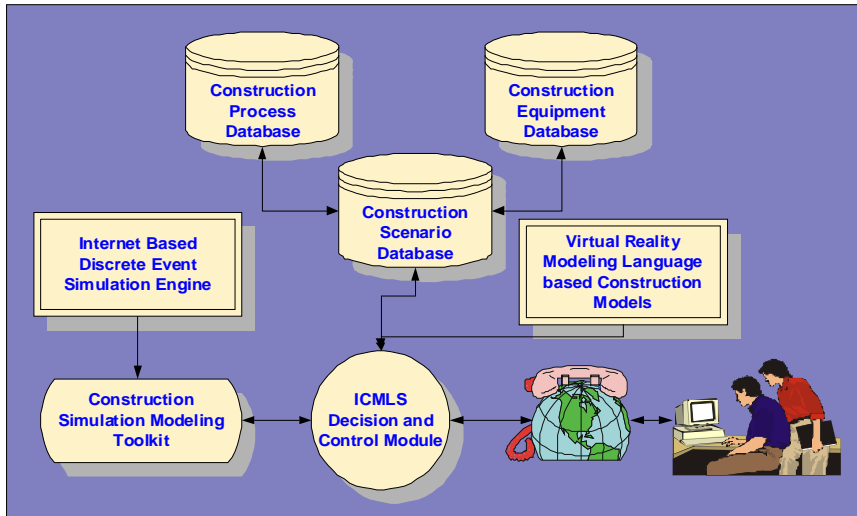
Construction Process Database

Construction Equipment Database

Construction Scenario Database

Internet Based Discrete Event Simulation Engine

Virtual Reality Modeling Language based Construction Models

Construction Simulation Modeling Toolkit

ICMLS Decision and Control Module